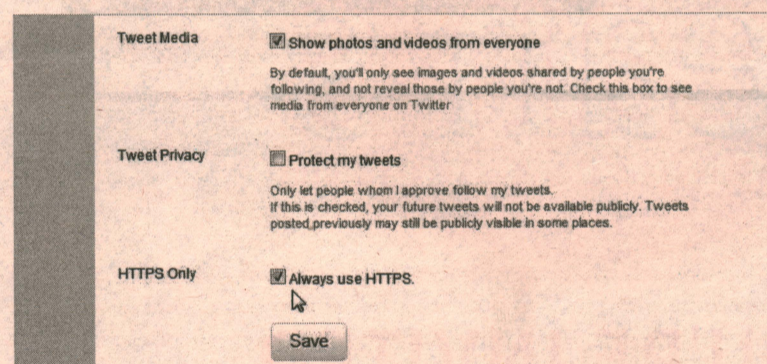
Tweet Media

Show photos and videos from everyone

By default, you'll only see images and videos shared by people you're following, and not reveal those by people you're not. Check this box to see media from everyone on Twitter

Tweet Privacy

Protect my tweets

Only let people whom I approve follow my tweets.
If this is checked, your future tweets will not be available publicly. Tweets posted previously may still be publicly visible in some places.

HTTPS Only

Always use HTTPS.

Save